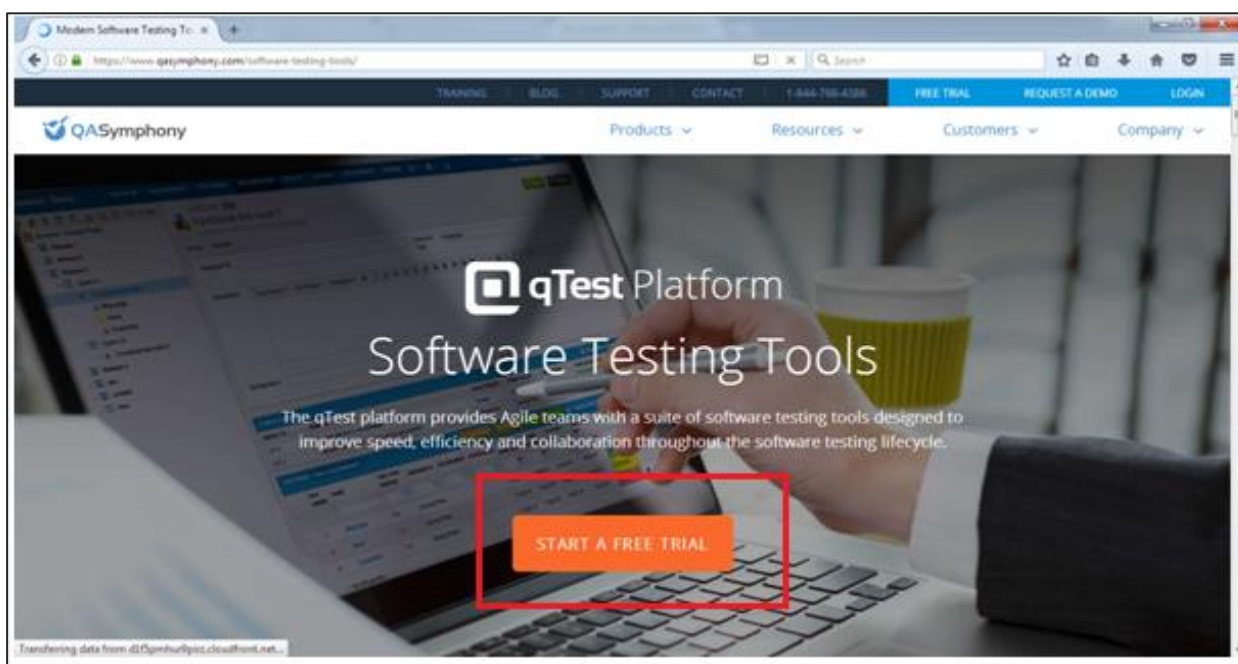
Modern Software Testing To ×

https://www.qasymphony.com/software-testing-tools/

Search

TRAINING | BLOG | SUPPORT | CONTACT | 1-844-798-4386 | FREE TRIAL | REQUEST A DEMO | LOGIN

QASymphony

Products ⌄ Resources ⌄ Customers ⌄ Company ⌄

qTest Platform

Software Testing Tools

The qTest platform provides Agile teams with a suite of software testing tools designed to improve speed, efficiency and collaboration throughout the software testing lifecycle.

START A FREE TRIAL

Transferring data from d1f5pmhu8pis.cloudfront.net...